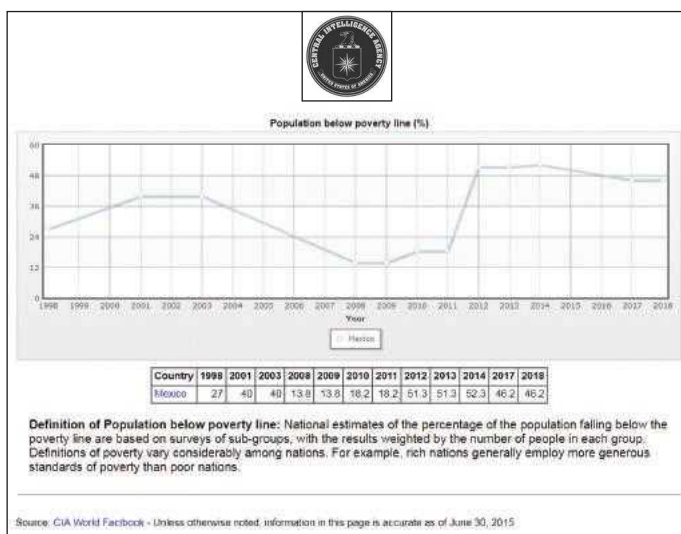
CENTRAL INTELLIGENCE AGENCY
UNITED STATES OF AMERICA

Population below poverty line (%)

60
48
36
24
12
0

1998 1999 2000 2001 2002 2003 2004 2005 2006 2007 2008 2009 2010 2011 2012 2013 2014 2015 2016 2017 2018
Year

Mexico

| Country | 1998 | 2001 | 2003 | 2008 | 2009 | 2010 | 2011 | 2012 | 2013 | 2014 | 2017 | 2018 |
|---|---|---|---|---|---|---|---|---|---|---|---|---|
| Mexico | 27 | 40 | 40 | 13.8 | 13.8 | 18.2 | 18.2 | 51.3 | 51.3 | 52.3 | 46.2 | 46.2 |

**Definition of Population below poverty line:** National estimates of the percentage of the population falling below the poverty line are based on surveys of sub-groups, with the results weighted by the number of people in each group. Definitions of poverty vary considerably among nations. For example, rich nations generally employ more generous standards of poverty than poor nations.

Source: CIA World Factbook - Unless otherwise noted, information in this page is accurate as of June 30, 2015